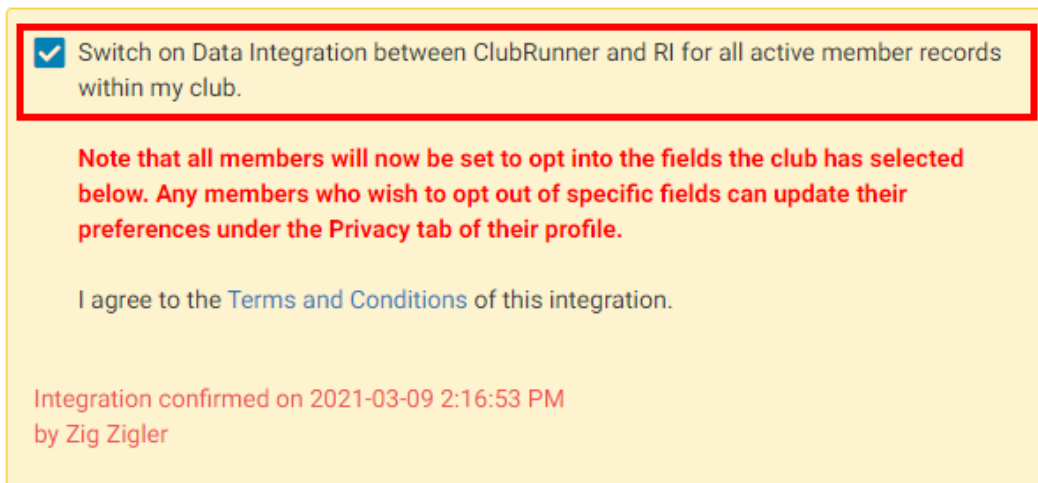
Switch on Data Integration between ClubRunner and RI for all active member records within my club.

Note that all members will now be set to opt into the fields the club has selected below. Any members who wish to opt out of specific fields can update their preferences under the Privacy tab of their profile.

I agree to the Terms and Conditions of this integration.

Integration confirmed on 2021-03-09 2:16:53 PM by Zig Zigler